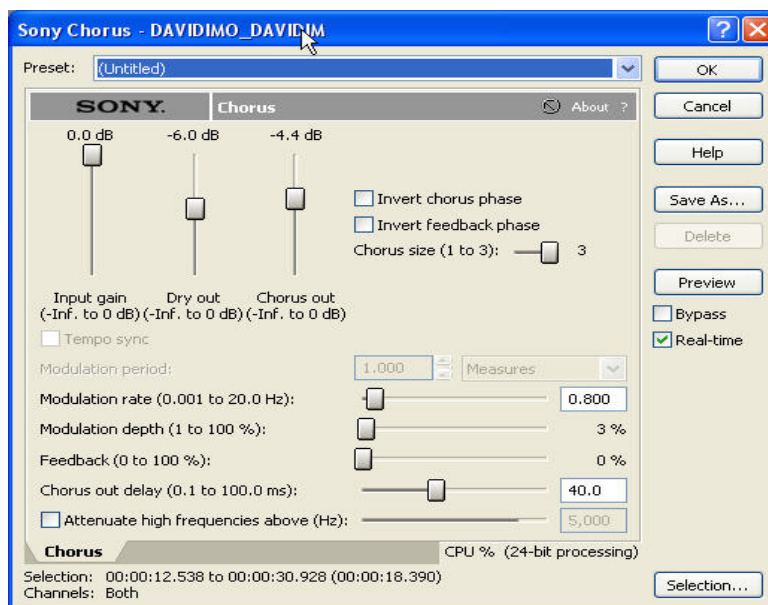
Sony Chorus - DAVIDIMO_DAVIDM

Preset: (Untitled)

OK
Cancel
Help
Save As...
Delete
Preview
Bypass
Real-time

SONY. Chorus About ?

0.0 dB -6.0 dB -4.4 dB

Invert chorus phase
Invert feedback phase
Chorus size (1 to 3): 3

Input gain (-Inf. to 0 dB)
Dry out (-Inf. to 0 dB)
Chorus out (-Inf. to 0 dB)

Tempo sync

Modulation period: 1.000 Measures

Modulation rate (0.001 to 20.0 Hz): 0.800
Modulation depth (1 to 100 %): 3 %
Feedback (0 to 100 %): 0 %
Chorus out delay (0.1 to 100.0 ms): 40.0
Attenuate high frequencies above (Hz): 5,000

Chorus
CPU % (24-bit processing)

Selection: 00:00:12.538 to 00:00:30.928 (00:00:18.390)
Channels: Both

Selection...